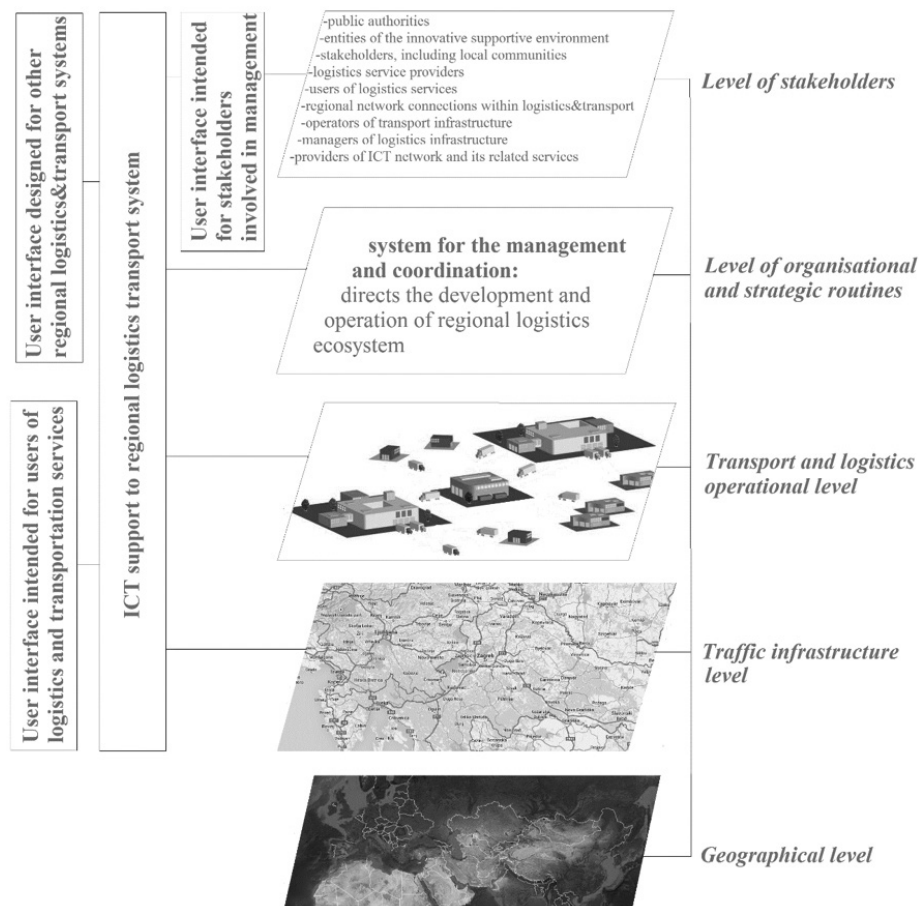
User interface designed for other regional logistics&transport systems

User interface intended for users of logistics and transportation services

ICT support to regional logistics transport system

User interface intended for stakeholders involved in management

-public authorities
-entities of the innovative supportive environment
-stakeholders, including local communities
-logistics service providers
-users of logistics services
-regional network connections within logistics&transport
-operators of transport infrastructure
-managers of logistics infrastructure
-providers of ICT network and its related services

Level of stakeholders

system for the management and coordination:
directs the development and operation of regional logistics ecosystem

Level of organisational and strategic routines

Transport and logistics operational level

Traffic infrastructure level

Geographical level